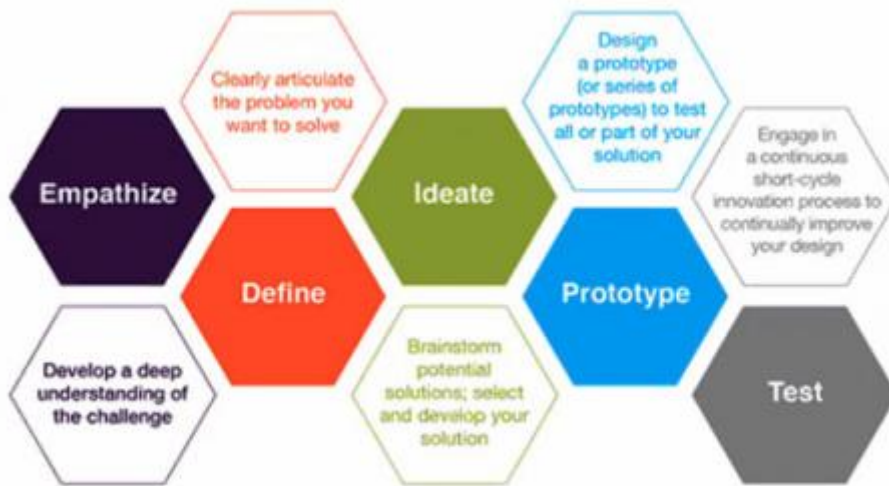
Empathize

Develop a deep understanding of the challenge

Clearly articulate the problem you want to solve

Define

Ideate

Brainstorm potential solutions; select and develop your solution

Design a prototype (or series of prototypes) to test all or part of your solution

Prototype

Engage in a continuous short-cycle innovation process to continually improve your design

Test